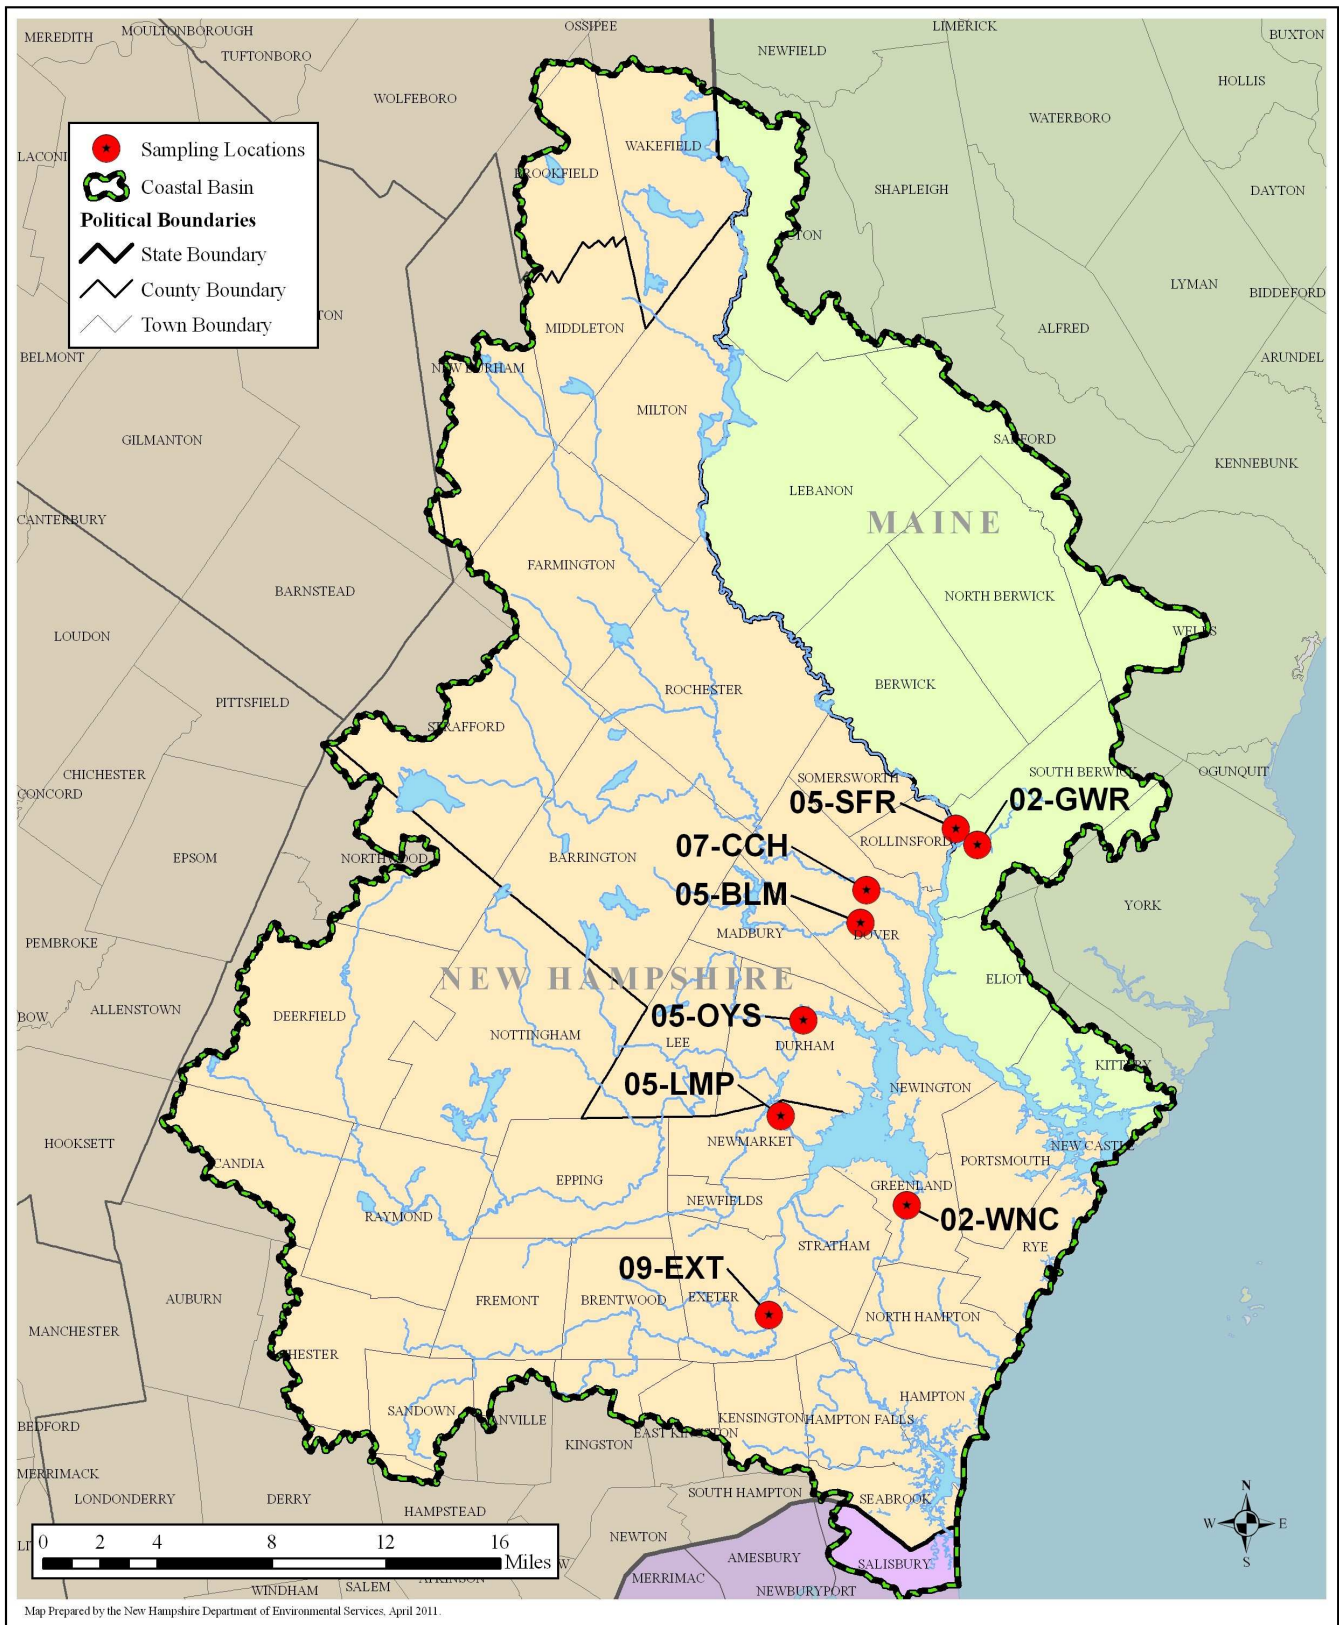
MEREDITH
MOULTONBOROUGH
TUFTONBORO
OSSIPEE
LIMERICK
BUXTON
NEWFIELD
HOLLIS
WOLFEBORO
WATERBORO
Sampling Locations
Coastal Basin
Political Boundaries
State Boundary
County Boundary
Town Boundary
LACONI
WAKEFIELD
BROOKFIELD
SHAPLEIGH
DAYTON
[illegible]TON
LYMAN
BIDDEFORD
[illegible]TON
MIDDLETON
ALFRED
BELMONT
NEW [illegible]RHAM
ARUNDEL
MILTON
GILMANTON
SA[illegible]FORD
KENNEBUNK
LEBANON
MAINE
CANTERBURY
FARMINGTON
BARNSTEAD
NORTH BERWICK
LOUDON
WEL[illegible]S
ROCHESTER
BERWICK
PITTSFIELD
STRAFFORD
CHICHESTER
SOMERSWORTH
SOUTH BERW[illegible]
OGUNQUIT
CONCORD
05-SFR
02-GWR
ROLLINSFORD
07-CCH
EPSOM
NORTHWOOD
BARRINGTON
05-BLM
YORK
MADBURY
DOVER
PEMBROKE
NEW HAMPSHIRE
ELIOT
BOW
ALLENSTOWN
DEERFIELD
05-OYS
NOTTINGHAM
LEE
DURHAM
KITTERY
05-LMP
NEWINGTON
HOOKSETT
NEWMARKET
NEW CASTLE
CANDIA
PORTSMOUTH
EPPING
GREENLAND
02-WNC
RAYMOND
NEWFIELDS
STRATHAM
RYE
09-EXT
AUBURN
FREMONT
BRENTWOOD
EXETER
NORTH HAMPTON
MANCHESTER
CHESTER
HAMPTON
SANDOWN
DANVILLE
KENSINGTON
HAMPTON FALLS
KINGSTON
EAST KINGSTON
BEDFORD
MERRIMACK
LONDONDERRY
DERRY
SOUTH HAMPTON
SEABROOK
HAMPSTEAD
0 2 4 8 12 16 Miles
NEWTON
AMESBURY
SALISBURY
MERRIMAC
NEWBURYPORT
WINDHAM
SALEM
ATKINSON
N
W
E
S
Map Prepared by the New Hampshire Department of Environmental Services, April 2011.